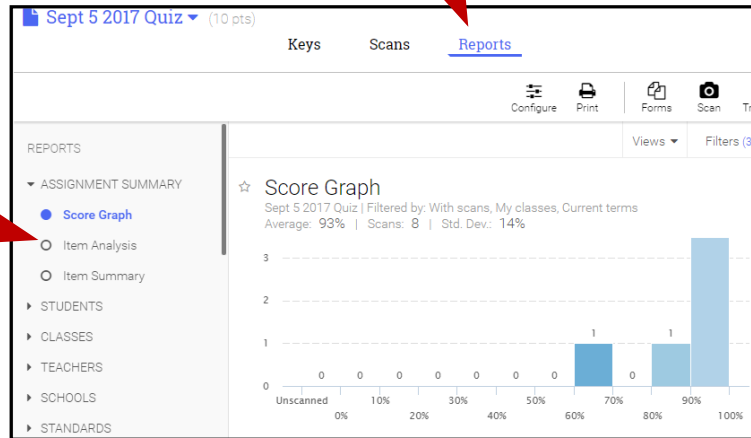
Sept 5 2017 Quiz (10 pts)

Keys Scans Reports

Configure Print Forms Scan Tr

REPORTS

Views Filters (3

ASSIGNMENT SUMMARY

Score Graph

Item Analysis

Item Summary

STUDENTS

CLASSES

TEACHERS

SCHOOLS

STANDARDS

Score Graph

Sept 5 2017 Quiz | Filtered by: With scans, My classes, Current terms

Average: 93% | Scans: 8 | Std. Dev.: 14%

3

2

1

0

0 0 0 0 0 0 0 1 0 1

Unscanned 0% 10% 20% 30% 40% 50% 60% 70% 80% 90% 100%